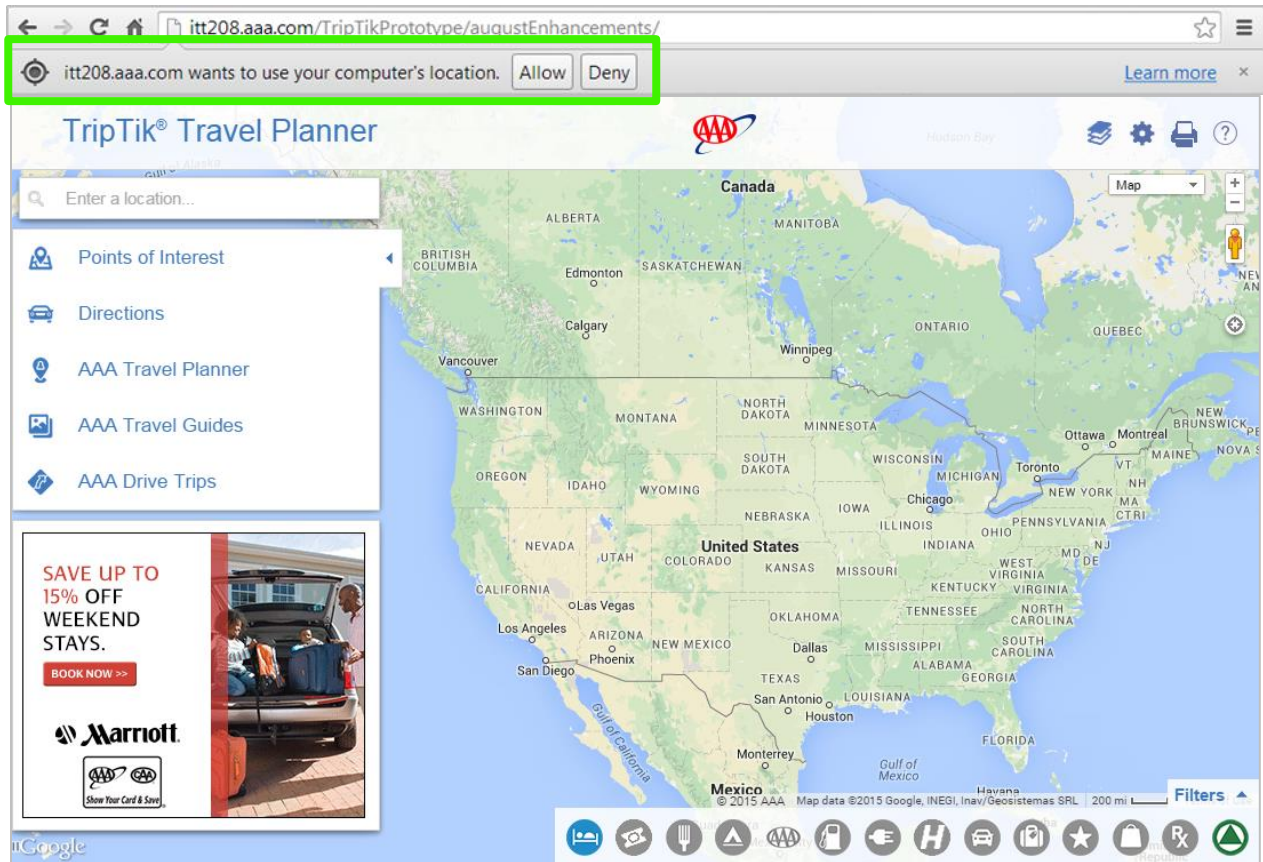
itt208.aaa.com/TripTikPrototype/augustEnhancements/

itt208.aaa.com wants to use your computer's location. Allow Deny

Learn more ×

TripTik® Travel Planner

AAA

Enter a location...

Points of Interest

Directions

AAA Travel Planner

AAA Travel Guides

AAA Drive Trips

SAVE UP TO 15% OFF WEEKEND STAYS.

BOOK NOW >>

Marriott.

AAA CAA Show Your Card & Save

Map

Canada
ALBERTA
MANITOBA
BRITISH COLUMBIA
Edmonton
SASKATCHEWAN
Calgary
ONTARIO
QUEBEC
Vancouver
Winnipeg
WASHINGTON
MONTANA
NORTH DAKOTA
MINNESOTA
NEW BRUNSWICK
Ottawa
Montreal
NOVA S
MAINE
VT
SOUTH DAKOTA
WISCONSIN
MICHIGAN
Toronto
NH
OREGON
IDAHO
WYOMING
NEW YORK
MA
CT
RI
Chicago
IOWA
NEBRASKA
ILLINOIS
PENNSYLVANIA
NEVADA
UTAH
United States
COLORADO
INDIANA
OHIO
MD
NJ
DE
KANSAS
MISSOURI
WEST VIRGINIA
CALIFORNIA
KENTUCKY
VIRGINIA
Las Vegas
OKLAHOMA
TENNESSEE
NORTH CAROLINA
Los Angeles
ARIZONA
NEW MEXICO
Dallas
MISSISSIPPI
SOUTH CAROLINA
Phoenix
San Diego
ALABAMA
GEORGIA
TEXAS
San Antonio
LOUISIANA
Houston
Gulf of California
FLORIDA
Monterrey
Gulf of Mexico
Mexico
Havana
Hudson Bay

Filters

© 2015 AAA Map data ©2015 Google, INEGI, Inav/Geosistemas SRL 200 mi

Google